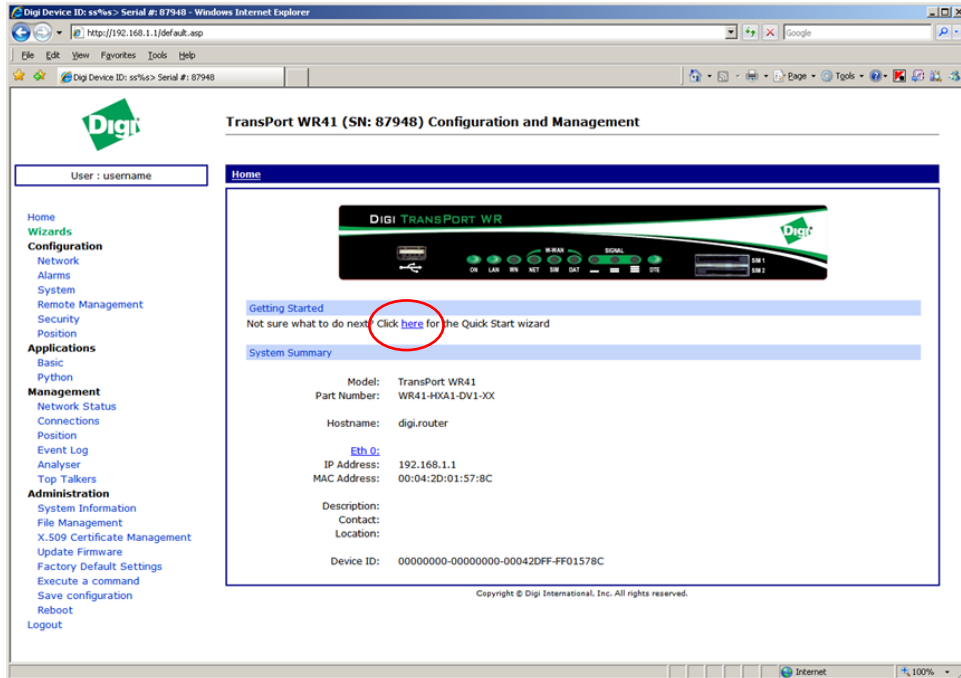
Digi Device ID: ss%s> Serial #: 87948 - Windows Internet Explorer

http://192.168.1.1/default.asp

Google

File Edit View Favorites Tools Help

Digi Device ID: ss%s> Serial #: 87948

Page Tools

Digi

TransPort WR41 (SN: 87948) Configuration and Management

User : username

Home

Home
Wizards
Configuration
Network
Alarms
System
Remote Management
Security
Position
Applications
Basic
Python
Management
Network Status
Connections
Position
Event Log
Analyser
Top Talkers
Administration
System Information
File Management
X.509 Certificate Management
Update Firmware
Factory Default Settings
Execute a command
Save configuration
Reboot
Logout

DIGI TRANSPORT WR

W-WAN SIGNAL

ON LAN WN NET SIM DAT DTE

SIM 1
SIM 2

Digi

Getting Started

Not sure what to do next? Click here for the Quick Start wizard

System Summary

| | |
|---|---|
| Model: | TransPort WR41 |
| Part Number: | WR41-HXA1-DV1-XX |
| Hostname: | digi.router |
| Eth 0: | |
| IP Address: | 192.168.1.1 |
| MAC Address: | 00:04:2D:01:57:8C |
| Description: | |
| Contact: | |
| Location: | |
| Device ID: | 00000000-00000000-00042DFF-FF01578C |

Copyright © Digi International, Inc. All rights reserved.

Internet

100%